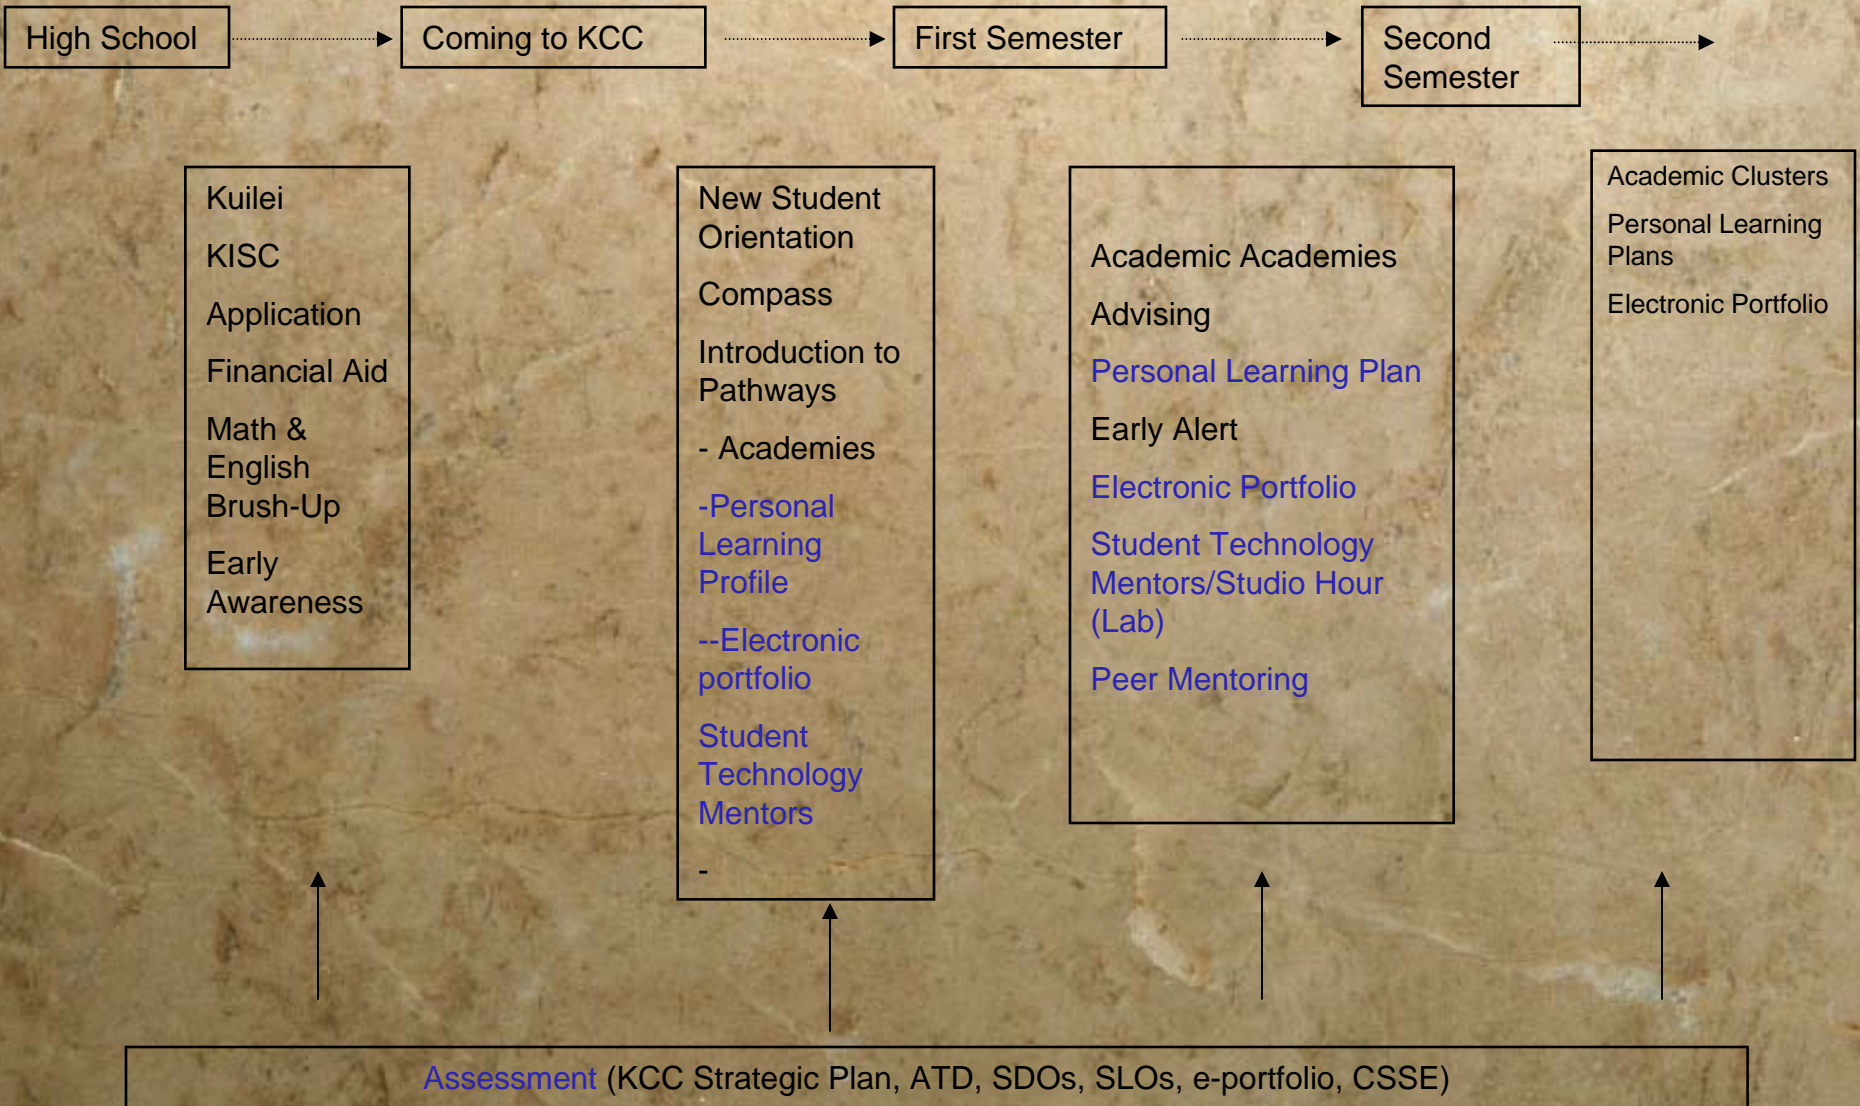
High School

Coming to KCC

First Semester

Second Semester

Kuilei

KISC

Application

Financial Aid

Math & English Brush-Up

Early Awareness

New Student Orientation

Compass

Introduction to Pathways

- Academies

-Personal Learning Profile

--Electronic portfolio

Student Technology Mentors

-

Academic Academies

Advising

Personal Learning Plan

Early Alert

Electronic Portfolio

Student Technology Mentors/Studio Hour (Lab)

Peer Mentoring

Academic Clusters

Personal Learning Plans

Electronic Portfolio

Assessment (KCC Strategic Plan, ATD, SDOs, SLOs, e-portfolio, CSSE)